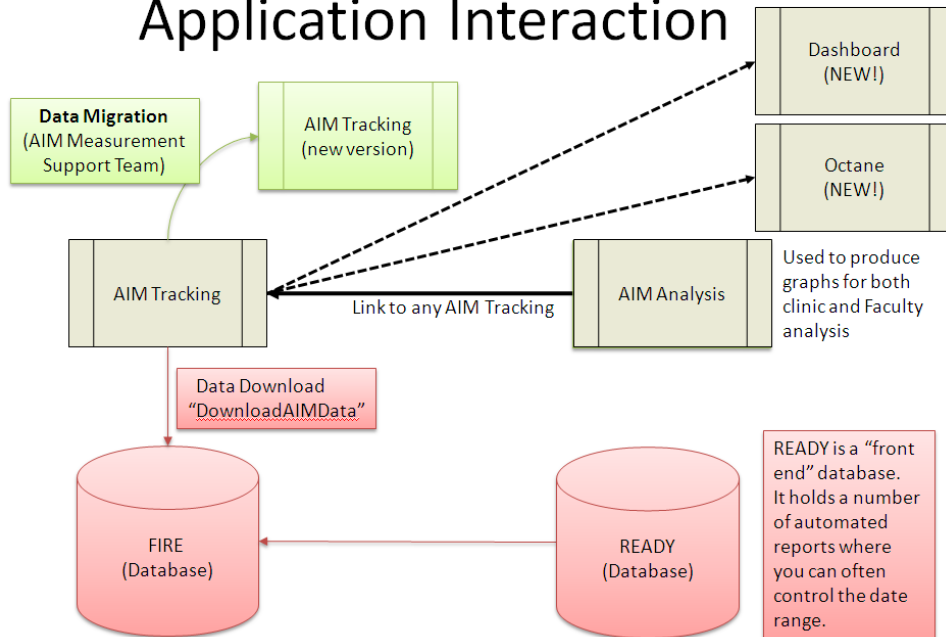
Application Interaction

Data Migration
(AIM Measurement Support Team)

AIM Tracking
(new version)

Dashboard
(NEW!)

Octane
(NEW!)

AIM Tracking

Link to any AIM Tracking

AIM Analysis

Used to produce graphs for both clinic and Faculty analysis

Data Download
"DownloadAIMData"

FIRE
(Database)

READY
(Database)

READY is a "front end" database. It holds a number of automated reports where you can often control the date range.